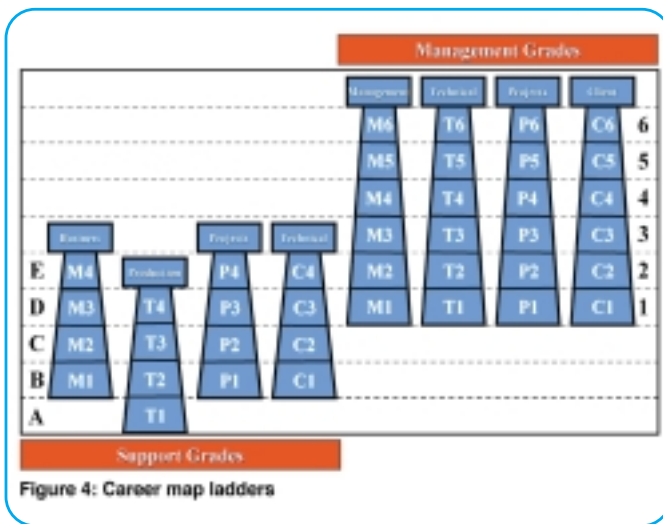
Management Grades

Management
M6
M5
M4
M3
M2
M1

Technical
T6
T5
T4
T3
T2
T1

Projects
P6
P5
P4
P3
P2
P1

Client
C6
C5
C4
C3
C2
C1

6
5
4
3
2
1

E
D
C
B
A

Business
M4
M3
M2
M1

Production
T4
T3
T2
T1

Projects
P4
P3
P2
P1

Technical
C4
C3
C2
C1

Support Grades

Figure 4: Career map ladders